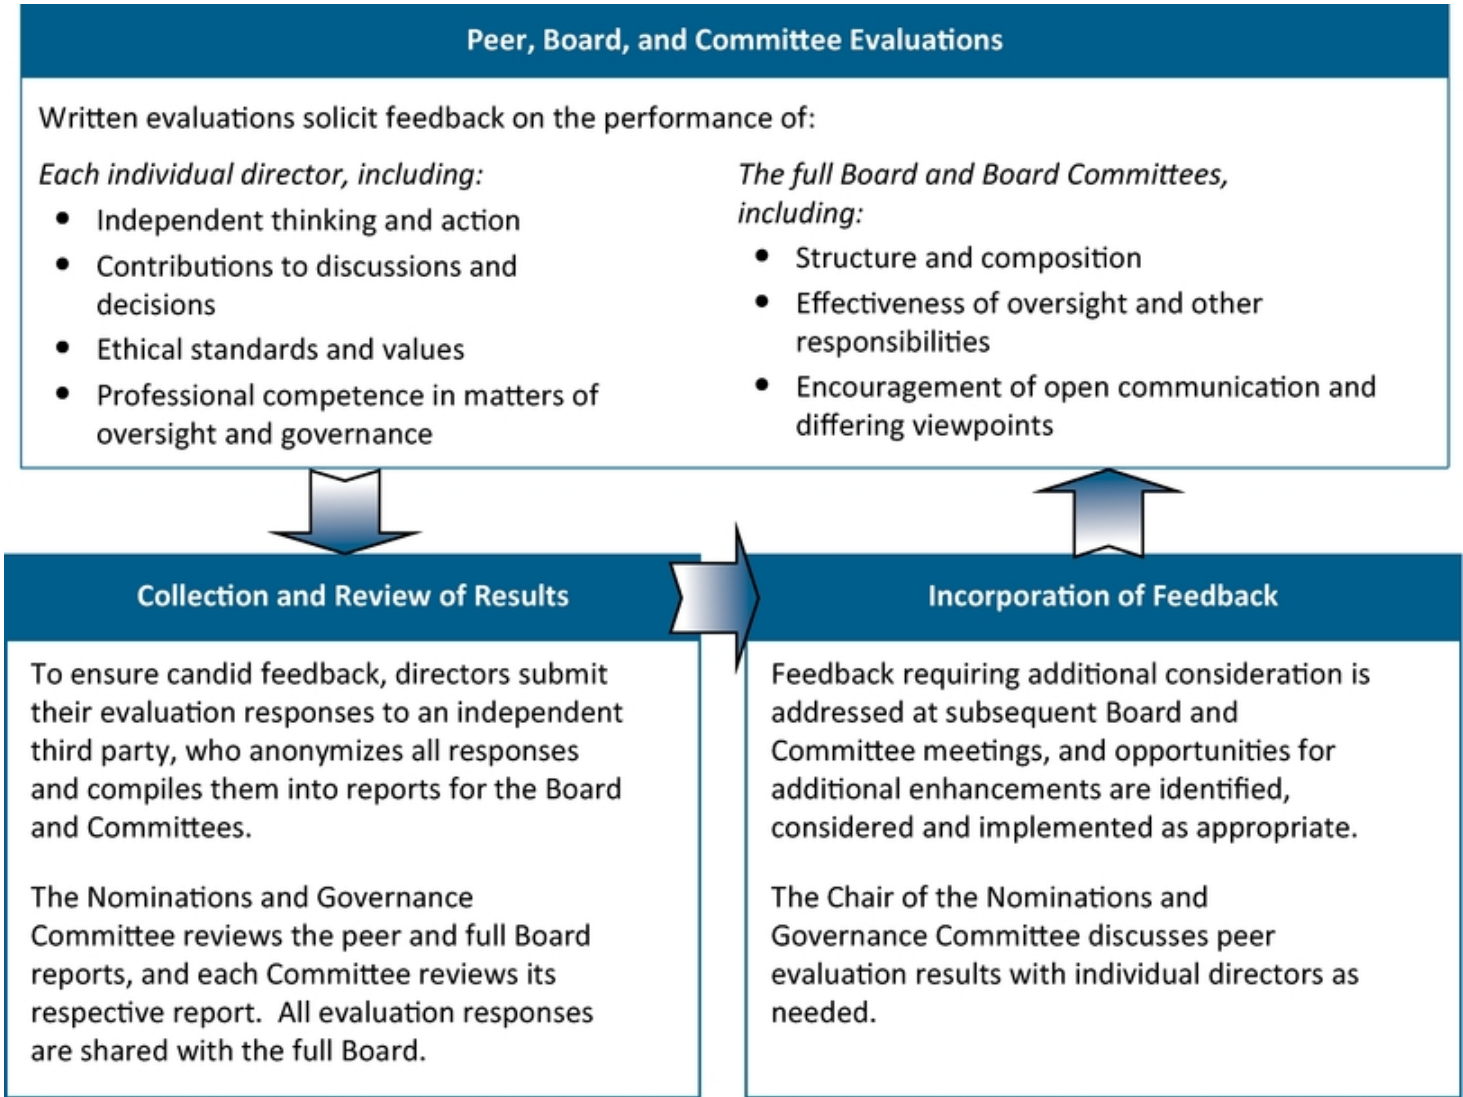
Peer, Board, and Committee Evaluations

Written evaluations solicit feedback on the performance of:

*Each individual director, including:*
- Independent thinking and action
- Contributions to discussions and decisions
- Ethical standards and values
- Professional competence in matters of oversight and governance

*The full Board and Board Committees, including:*
- Structure and composition
- Effectiveness of oversight and other responsibilities
- Encouragement of open communication and differing viewpoints

Collection and Review of Results

To ensure candid feedback, directors submit their evaluation responses to an independent third party, who anonymizes all responses and compiles them into reports for the Board and Committees.

The Nominations and Governance Committee reviews the peer and full Board reports, and each Committee reviews its respective report. All evaluation responses are shared with the full Board.

Incorporation of Feedback

Feedback requiring additional consideration is addressed at subsequent Board and Committee meetings, and opportunities for additional enhancements are identified, considered and implemented as appropriate.

The Chair of the Nominations and Governance Committee discusses peer evaluation results with individual directors as needed.